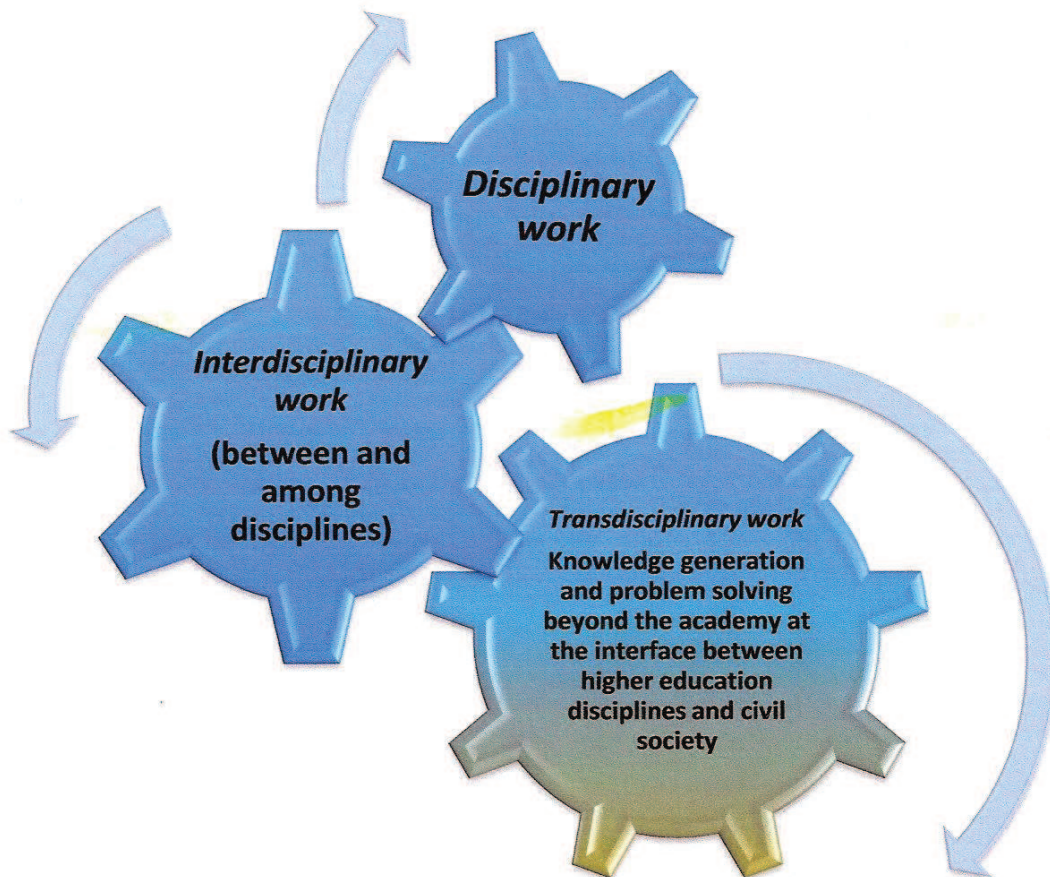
Disciplinary work

Interdisciplinary work

(between and among disciplines)

Transdisciplinary work

Knowledge generation and problem solving beyond the academy at the interface between higher education disciplines and civil society